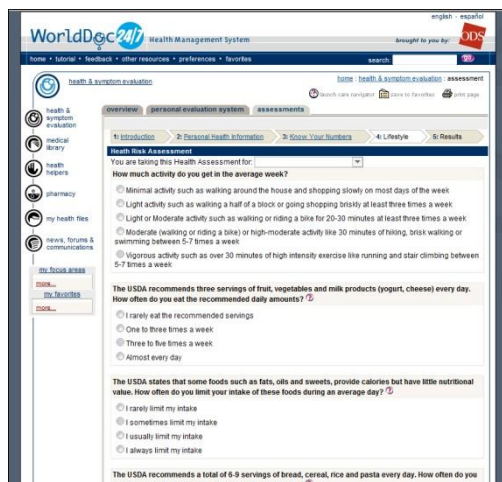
english · español

WorldDoc 24/7 Health Management System

brought to you by: ODS

home • tutorial • feedback • other resources • preferences • favorites

search:

health & symptom evaluation

home | health & symptom evaluation | assessment

search care navigator | save to favorites | print page

health & symptom evaluation

medical library

health helpers

pharmacy

my health files

news, forums & communications

my focus areas

more...

my favorites

more...

overview | personal evaluation system | assessments

1: Introduction | 2: Personal Health Information | 3: Know Your Numbers | 4: Lifestyle | 5: Results

Health Risk Assessment

You are taking this Health Assessment for:

How much activity do you get in the average week?

Minimal activity such as walking around the house and shopping slowly on most days of the week

Light activity such as walking a half of a block or going shopping briskly at least three times a week

Light or Moderate activity such as walking or riding a bike for 20-30 minutes at least three times a week

Moderate (walking or riding a bike) or high-moderate activity like 30 minutes of hiking, brisk walking or swimming between 5-7 times a week

Vigorous activity such as over 30 minutes of high intensity exercise like running and stair climbing between 5-7 times a week

The USDA recommends three servings of fruit, vegetables and milk products (yogurt, cheese) every day. How often do you eat the recommended daily amounts?

I rarely eat the recommended servings

One to three times a week

Three to five times a week

Almost every day

The USDA states that some foods such as fats, oils and sweets, provide calories but have little nutritional value. How often do you limit your intake of these foods during an average day?

I rarely limit my intake

I sometimes limit my intake

I usually limit my intake

I always limit my intake

The USDA recommends a total of 6-9 servings of bread, cereal, rice and pasta every day. How often do you